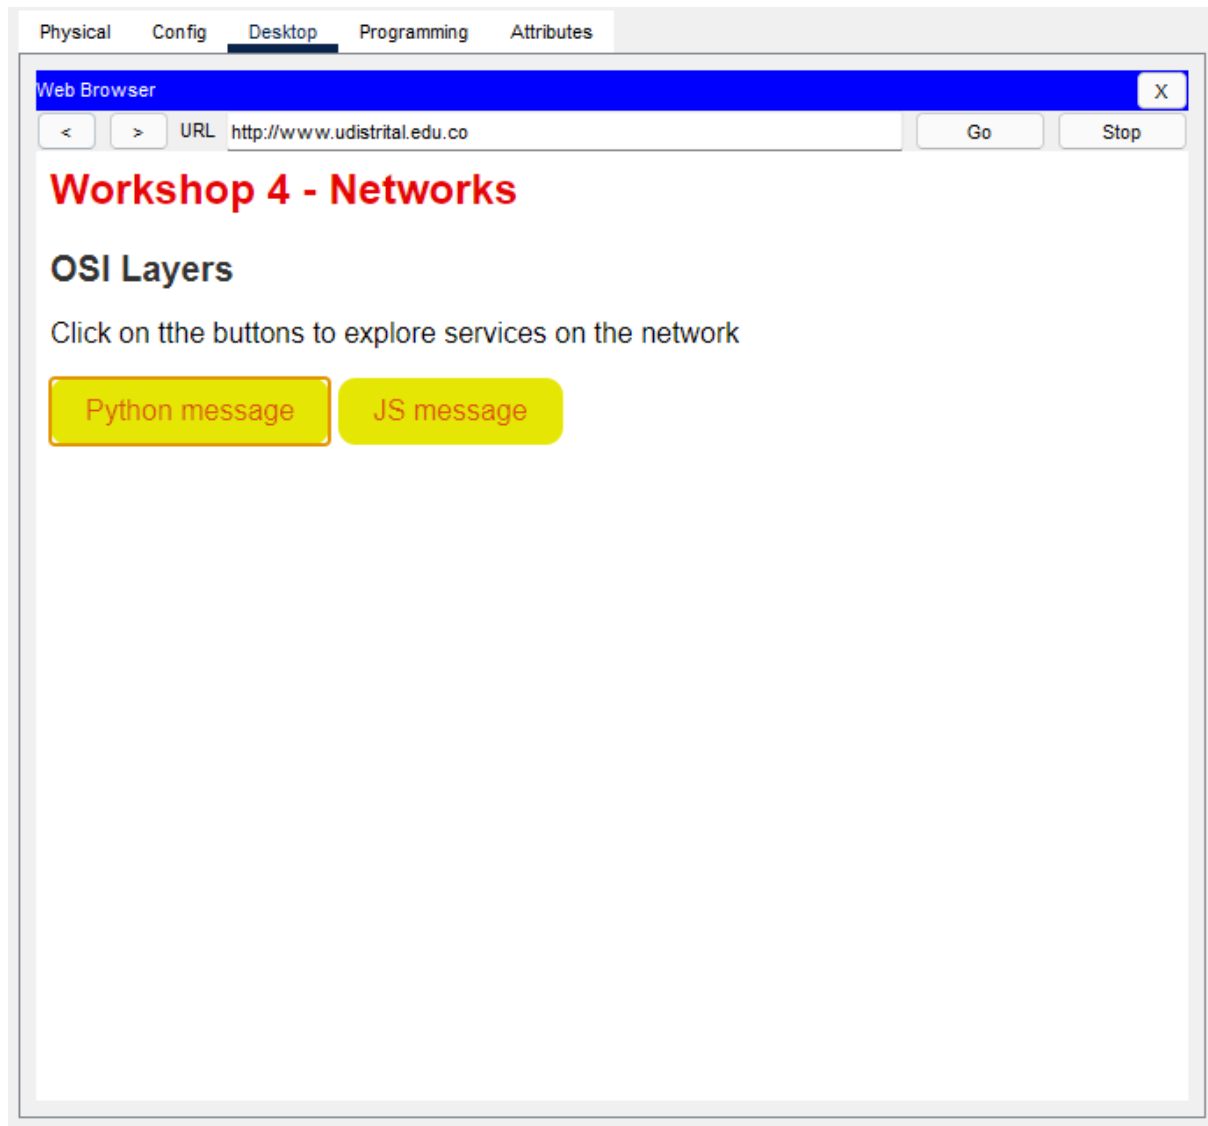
Physical Config Desktop Programming Attributes

Web Browser X

< > URL http://www.udistrital.edu.co Go Stop

Workshop 4 - Networks

OSI Layers

Click on tthe buttons to explore services on the network

Python message JS message